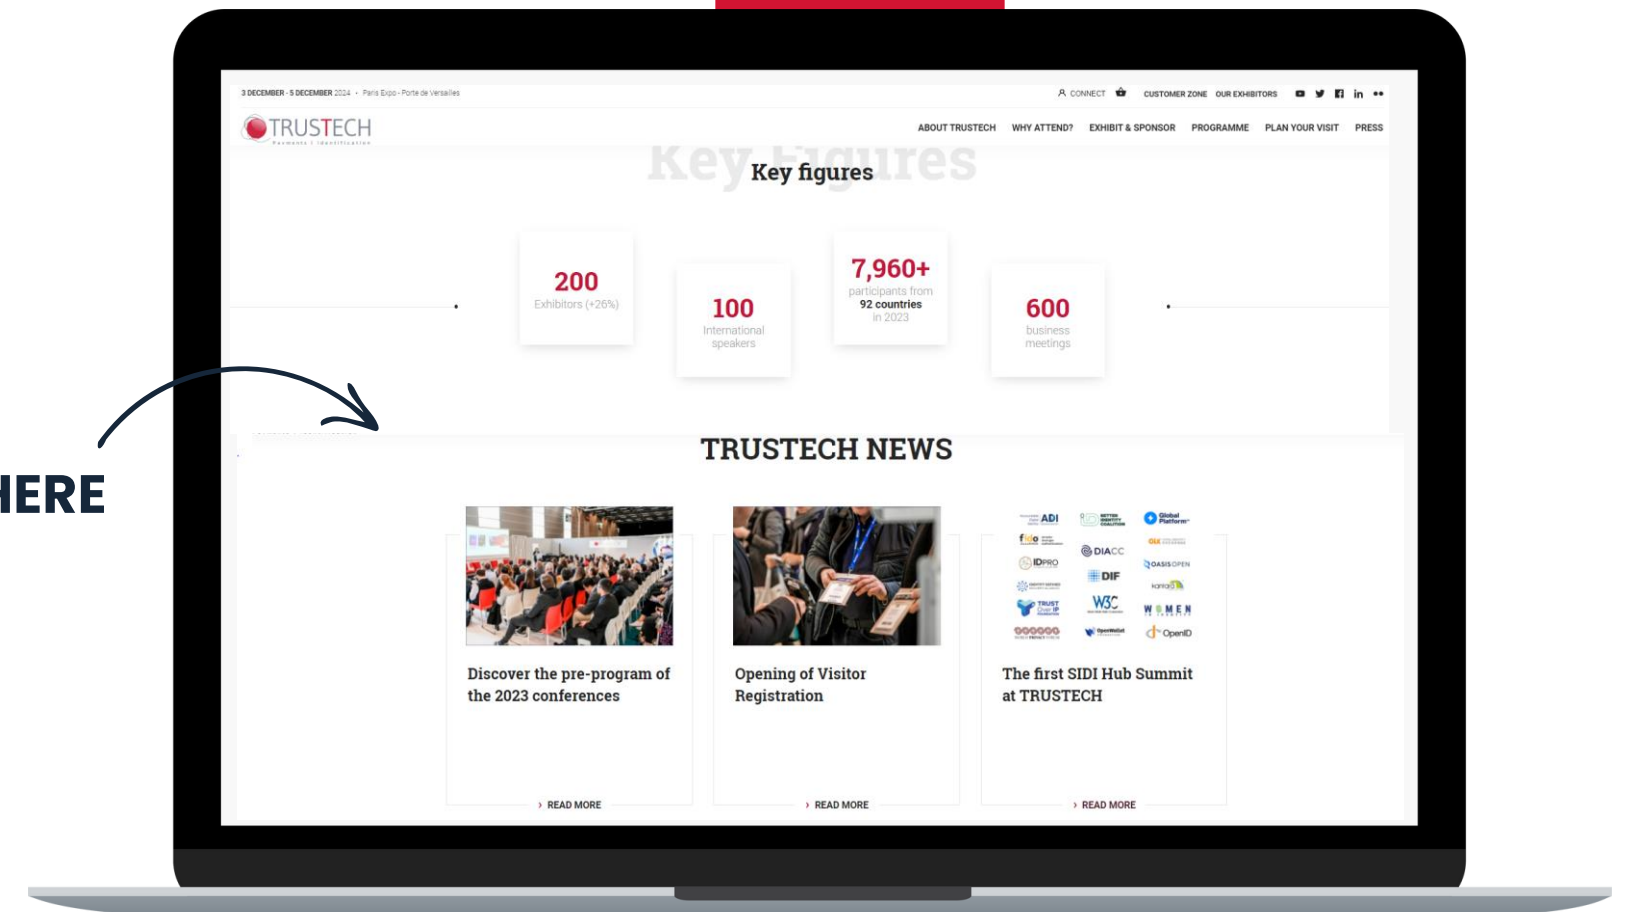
3 DECEMBER - 5 DECEMBER 2024 · Paris Expo - Porte de Versailles

CONNECT CUSTOMER ZONE OUR EXHIBITORS

TRUSTECH
Payments | Identification

ABOUT TRUSTECH WHY ATTEND? EXHIBIT & SPONSOR PROGRAMME PLAN YOUR VISIT PRESS

Key figures

Key figures

200
Exhibitors (+26%)

100
International speakers

7,960+
participants from
92 countries
in 2023

600
business meetings

HERE

TRUSTECH NEWS

Discover the pre-program of the 2023 conferences

› READ MORE

Opening of Visitor Registration

› READ MORE

ADI
fido
IDPRO
DIACC
DIF
Global Platform
OASIS OPEN
W3C
WOMEN
OpenID

The first SIDI Hub Summit at TRUSTECH

› READ MORE